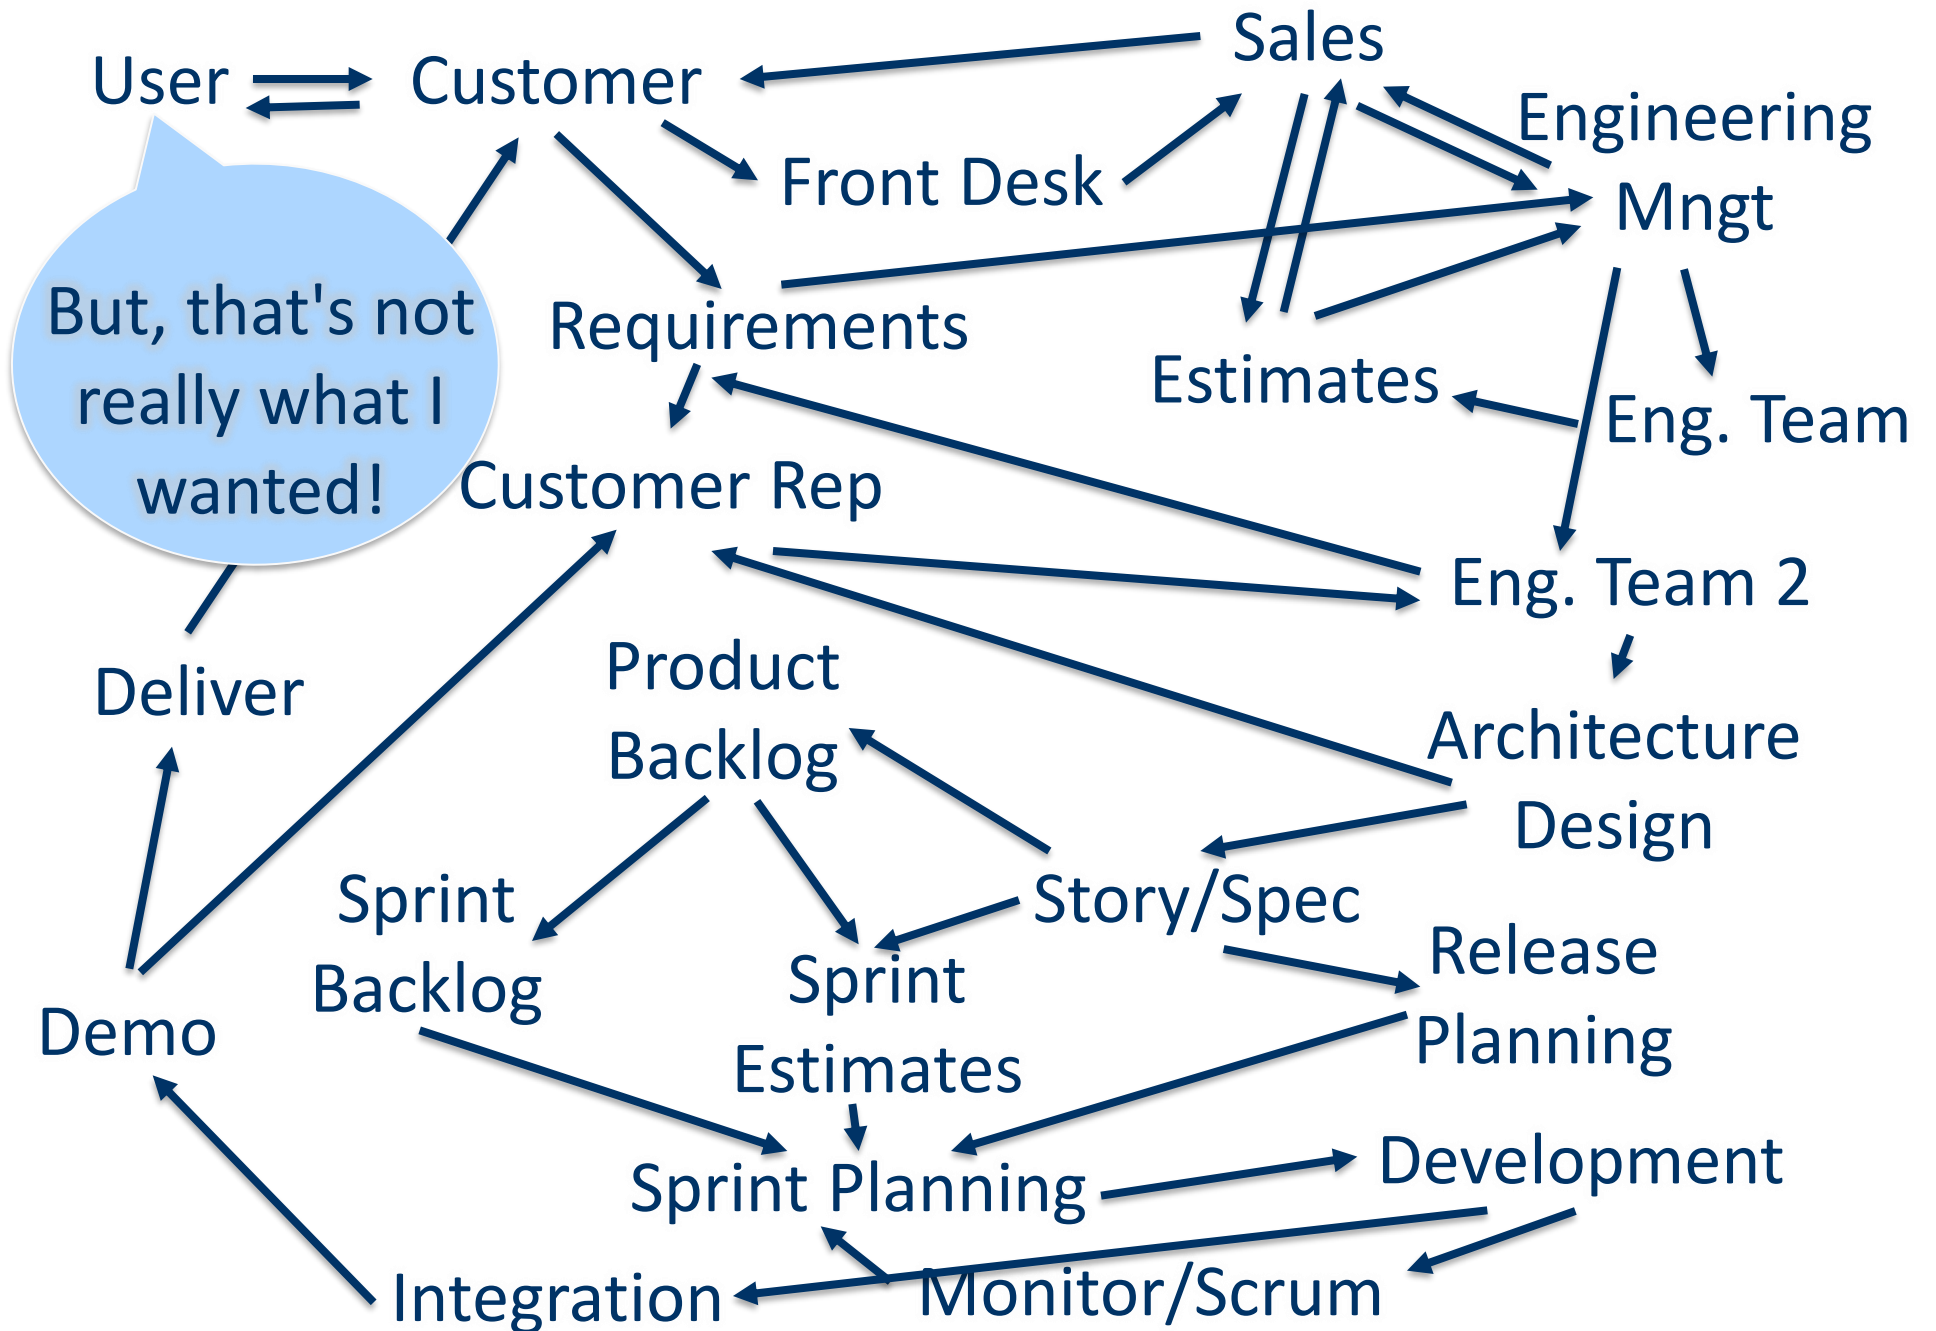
User
Customer
Sales
Engineering
Mngt
Front Desk
But, that's not really what I wanted!
Requirements
Estimates
Eng. Team
Customer Rep
Eng. Team 2
Deliver
Product Backlog
Architecture Design
Story/Spec
Sprint Backlog
Sprint Estimates
Release Planning
Demo
Sprint Planning
Development
Integration
Monitor/Scrum